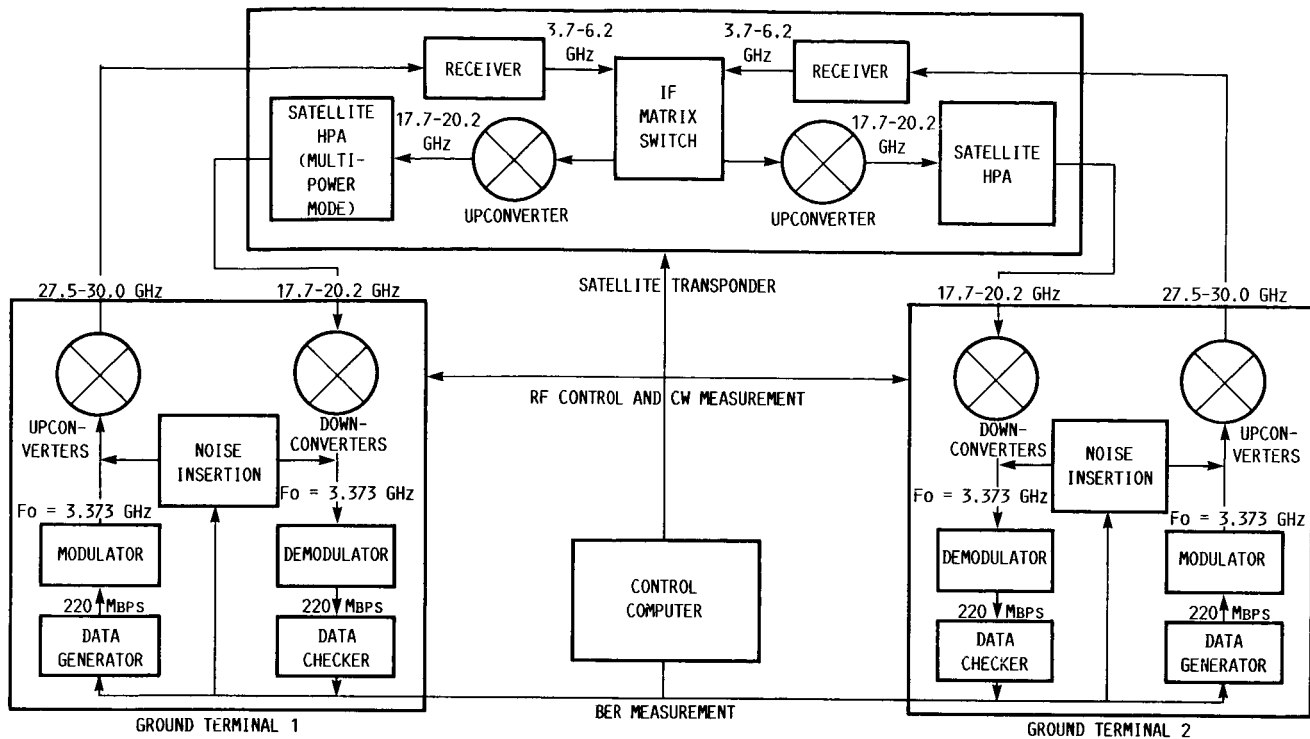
3.7-6.2 GHz

3.7-6.2 GHz

RECEIVER

IF MATRIX SWITCH

RECEIVER

SATELLITE HPA (MULTI-POWER MODE)

17.7-20.2 GHz

UPCONVERTER

UPCONVERTER

17.7-20.2 GHz

SATELLITE HPA

SATELLITE TRANSPONDER

27.5-30.0 GHz

17.7-20.2 GHz

17.7-20.2 GHz

27.5-30.0 GHz

RF CONTROL AND CW MEASUREMENT

UPCONVERTERS

NOISE INSERTION

DOWNCONVERTERS

Fo = 3.373 GHz

Fo = 3.373 GHz

MODULATOR

DEMODULATOR

220 MBPS

220 MBPS

DATA GENERATOR

DATA CHECKER

CONTROL COMPUTER

DOWNCONVERTERS

NOISE INSERTION

UPCONVERTERS

Fo = 3.373 GHz

Fo = 3.373 GHz

DEMODULATOR

MODULATOR

220 MBPS

220 MBPS

DATA CHECKER

DATA GENERATOR

GROUND TERMINAL 1

BER MEASUREMENT

GROUND TERMINAL 2